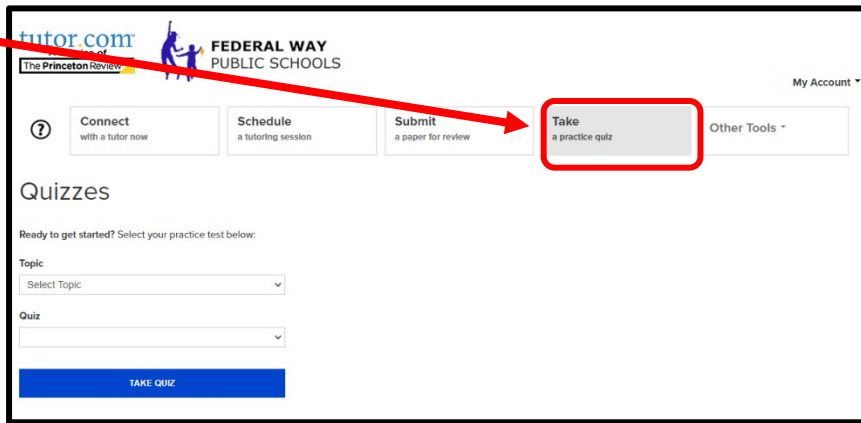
tutor.com
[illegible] of
The Princeton Review

FEDERAL WAY
PUBLIC SCHOOLS

My Account

?

Connect
with a tutor now

Schedule
a tutoring session

Submit
a paper for review

Take
a practice quiz

Other Tools

Quizzes

Ready to get started? Select your practice test below:

Topic

Select Topic

Quiz

TAKE QUIZ